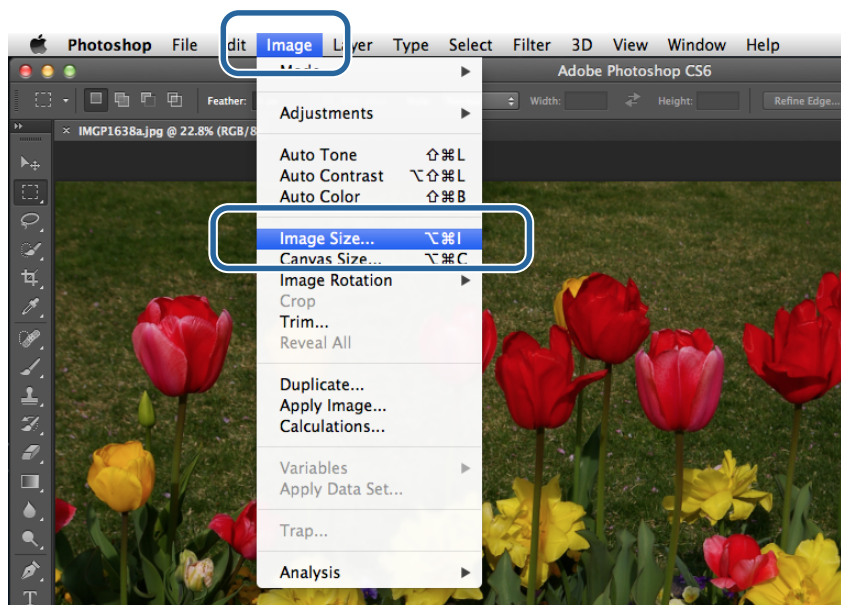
Photoshop File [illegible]dit Image La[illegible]er Type Select Filter 3D View Window Help

Adobe Photoshop CS6

Feather: Width: Height: Refine Edge...

IMGP1638a.jpg @ 22.8% (RGB/8

Mo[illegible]

Adjustments

Auto Tone ⇧⌘L
Auto Contrast ⌥⇧⌘L
Auto Color ⇧⌘B

Image Size... ⌥⌘I
Canvas Size... ⌥⌘C
Image Rotation
Crop
Trim...
Reveal All

Duplicate...
Apply Image...
Calculations...

Variables
Apply Data Set...

Trap...

Analysis